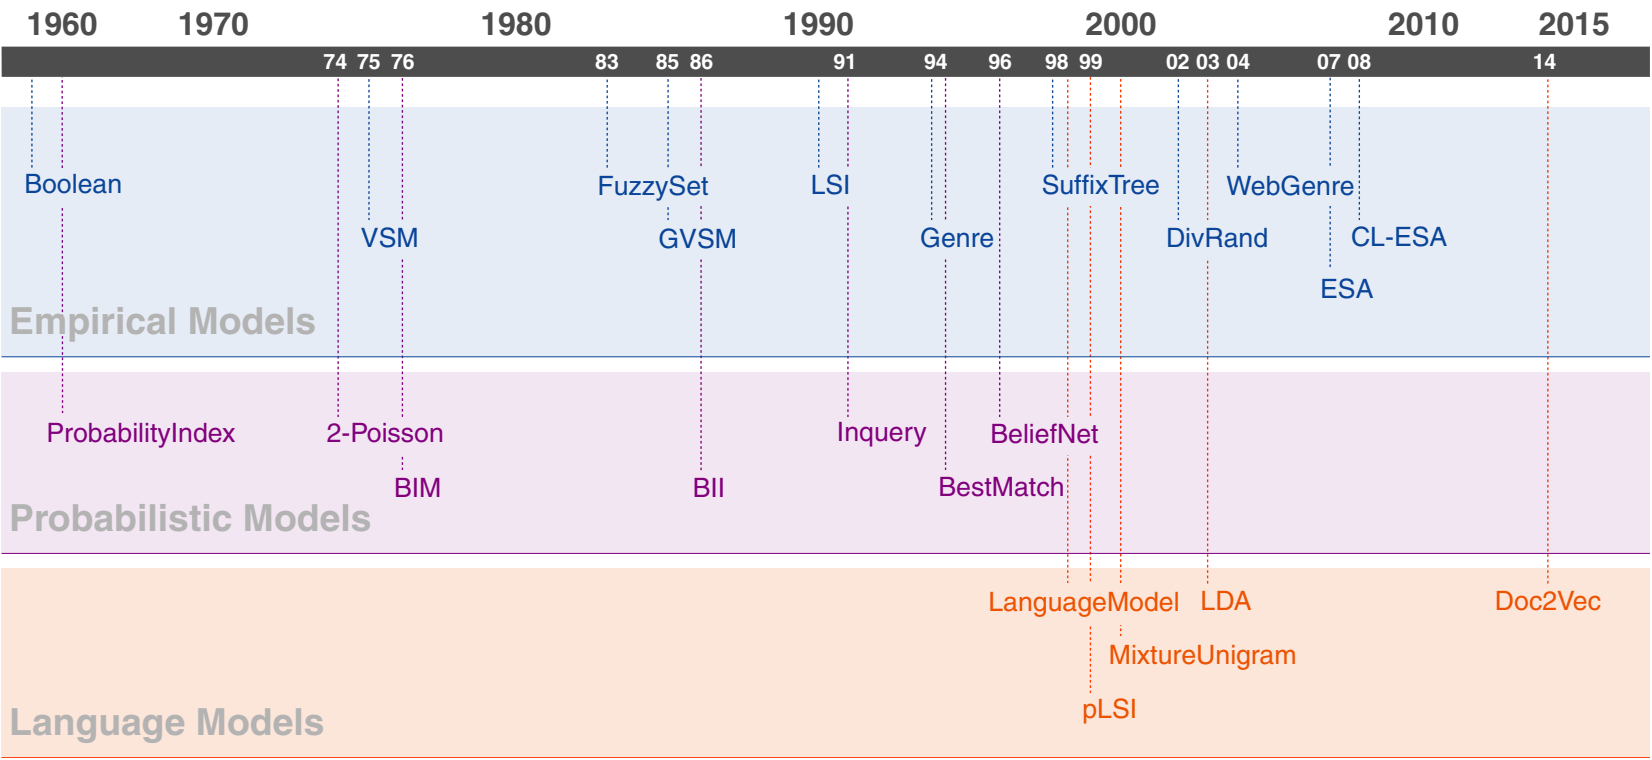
1960 1970 1980 1990 2000 2010 2015

74 75 76 83 85 86 91 94 96 98 99 02 03 04 07 08 14

Boolean

FuzzySet

LSI

SuffixTree

WebGenre

VSM

GVSM

Genre

DivRand

CL-ESA

ESA

Empirical Models

ProbabilityIndex

2-Poisson

Inquery

BeliefNet

BIM

BII

BestMatch

Probabilistic Models

LanguageModel

LDA

Doc2Vec

MixtureUnigram

pLSI

Language Models